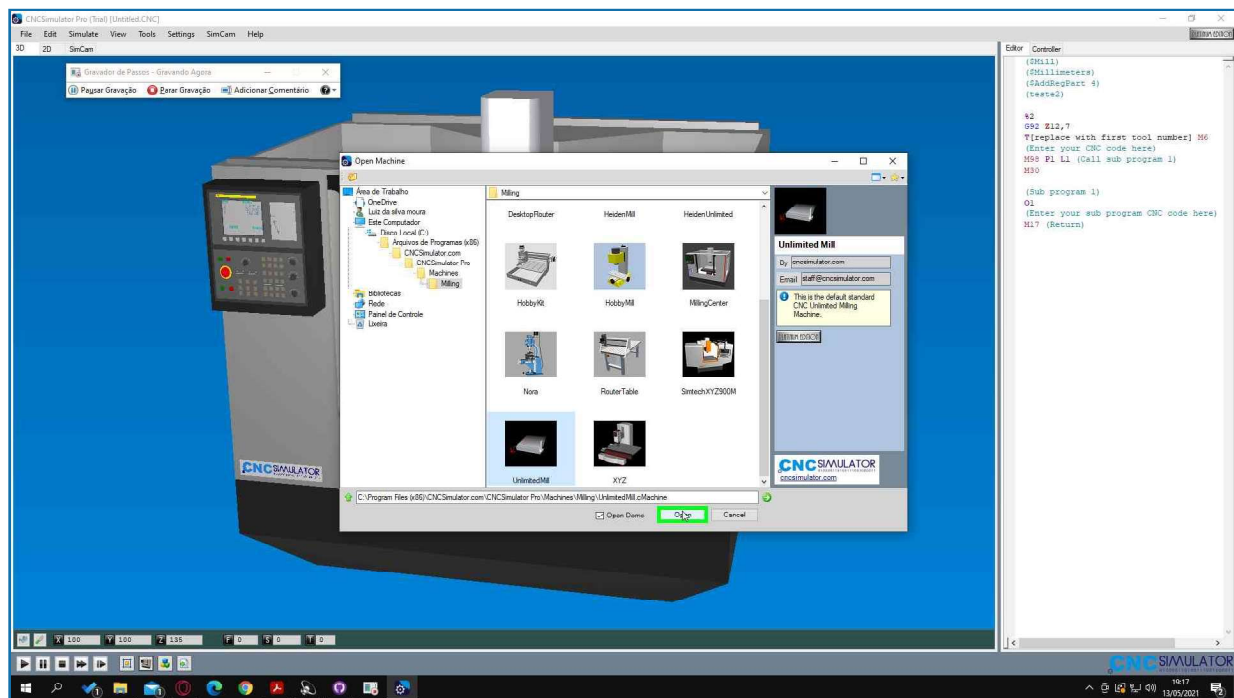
CNCSimulator Pro (Trial) [Untitled.CNC]

File Edit Simulate View Tools Settings SimCam Help

3D 2D SimCam

Gravador de Passos - Gravando Agora

Pausar Gravação Parar Gravação Adicionar Comentário

Open Machine

Área de Trabalho
OneDrive
Luiz da silva moura
Este Computador
Disco Local (C:)
Arquivos de Programas (x86)
CNCSimulator.com
CNCSimulator Pro
Machines
Milling
Bibliotecas
Rede
Painel de Controle
Lixeira

Milling

DesktopRouter HeidenMill HeidenUnlimited
HobbyKit HobbyMill MillingCenter
Nora RouterTable SimtechXYZ900M
UnlimitedMill XYZ

Unlimited Mill
By cncsimulator.com
Email staff@cncsimulator.com
This is the default standard CNC Unlimited Milling Machine.

CNC SIMULATOR
cncsimulator.com

C:\Program Files (x86)\CNCSimulator.com\CNCSimulator Pro\Machines\Milling\UnlimitedMill.cMachine

Open Demo Open Cancel

CNC SIMULATOR

Editor Controller

($Mill)
($Millimeters)
($AddRegPart 4)
(teste2)

%2
G92 Z12,7
T[replace with first tool number] M6
(Enter your CNC code here)
M98 P1 L1 (Call sub program 1)
M30

(Sub program 1)
O1
(Enter your sub program CNC code here)
M17 (Return)

X 100 Y 100 Z 135 F 0 S 0 T 0

CNC SIMULATOR

10:17
13/05/2021